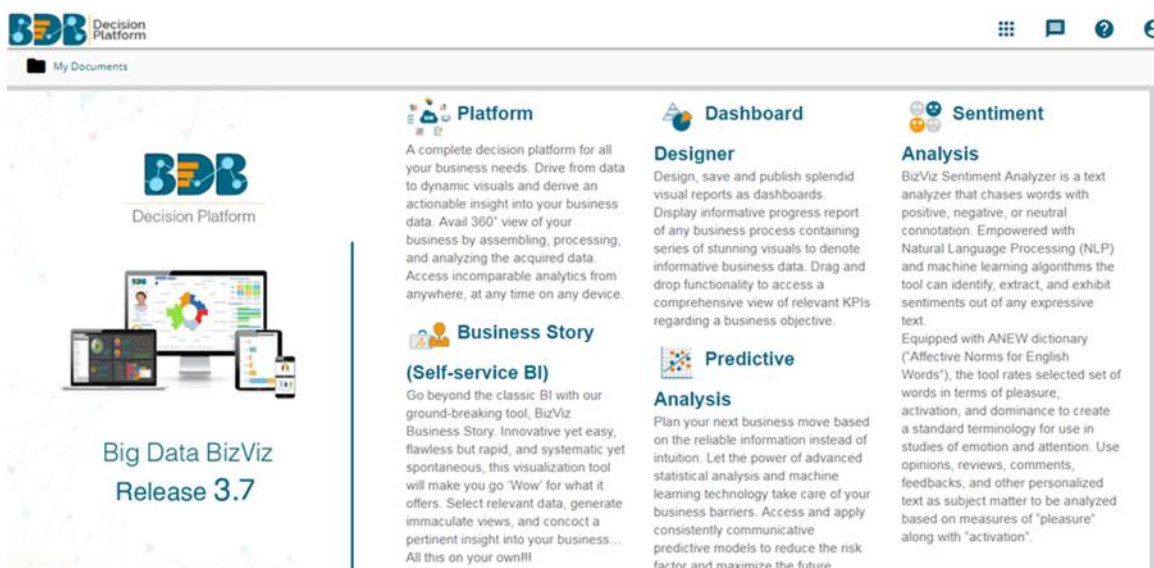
BDB Decision Platform

My Documents

BDB
Decision Platform

Big Data BizViz
Release 3.7

Platform
A complete decision platform for all your business needs. Drive from data to dynamic visuals and derive an actionable insight into your business data. Avail 360° view of your business by assembling, processing, and analyzing the acquired data. Access incomparable analytics from anywhere, at any time on any device.

Business Story
(Self-service BI)
Go beyond the classic BI with our ground-breaking tool, BizViz Business Story. Innovative yet easy, flawless but rapid, and systematic yet spontaneous, this visualization tool will make you go 'Wow' for what it offers. Select relevant data, generate immaculate views, and concoct a pertinent insight into your business... All this on your own!!!

Dashboard
Designer
Design, save and publish splendid visual reports as dashboards. Display informative progress report of any business process containing series of stunning visuals to denote informative business data. Drag and drop functionality to access a comprehensive view of relevant KPIs regarding a business objective.

Predictive
Analysis
Plan your next business move based on the reliable information instead of intuition. Let the power of advanced statistical analysis and machine learning technology take care of your business barriers. Access and apply consistently communicative predictive models to reduce the risk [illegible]

Sentiment
Analysis
BizViz Sentiment Analyzer is a text analyzer that chases words with positive, negative, or neutral connotation. Empowered with Natural Language Processing (NLP) and machine learning algorithms the tool can identify, extract, and exhibit sentiments out of any expressive text.
Equipped with ANEW dictionary ("Affective Norms for English Words"), the tool rates selected set of words in terms of pleasure, activation, and dominance to create a standard terminology for use in studies of emotion and attention. Use opinions, reviews, comments, feedbacks, and other personalized text as subject matter to be analyzed based on measures of "pleasure" along with "activation".